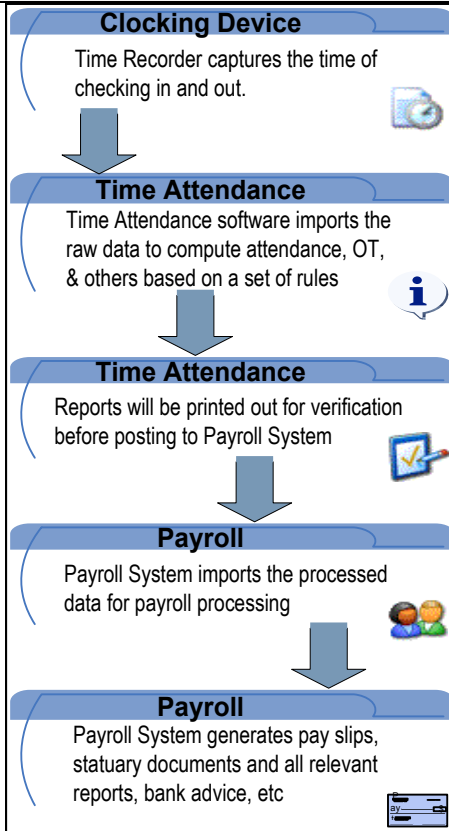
Clocking Device

Time Recorder captures the time of checking in and out.

Time Attendance

Time Attendance software imports the raw data to compute attendance, OT, & others based on a set of rules

Time Attendance

Reports will be printed out for verification before posting to Payroll System

Payroll

Payroll System imports the processed data for payroll processing

Payroll

Payroll System generates pay slips, statuary documents and all relevant reports, bank advice, etc